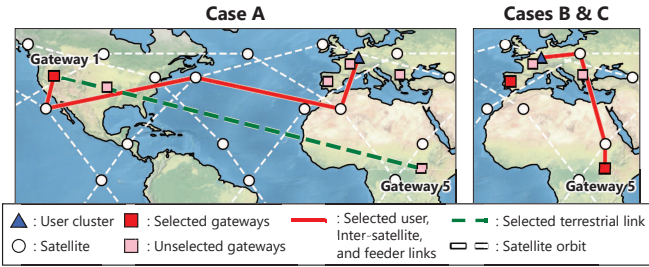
Case A

Cases B & C

Gateway 1

Gateway 5

Gateway 5

: User cluster

: Selected gateways

: Selected user, Inter-satellite, and feeder links

: Selected terrestrial link

: Satellite

: Unselected gateways

: Satellite orbit